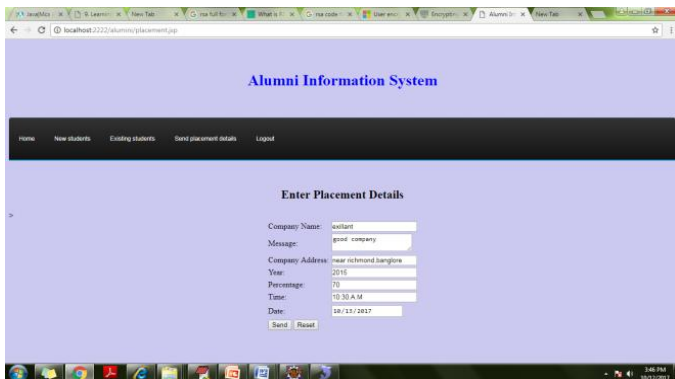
JavaMca × 6. Learnin × New Tab × rsa full for × What is R × rsa code × User enc × Encrypti × Alumni Inf × New Tab ×

localhost:2222/alumni/placement.jsp

Alumni Information System

Home New students Existing students Send placement details Logout

Enter Placement Details

>

Company Name: exillant
Message: good company
Company Address: near richmond banglore
Year: 2016
Percentage: 70
Time: 10:30 A.M
Date: 10/13/2017

Send Reset

3:46 PM
10/13/2017